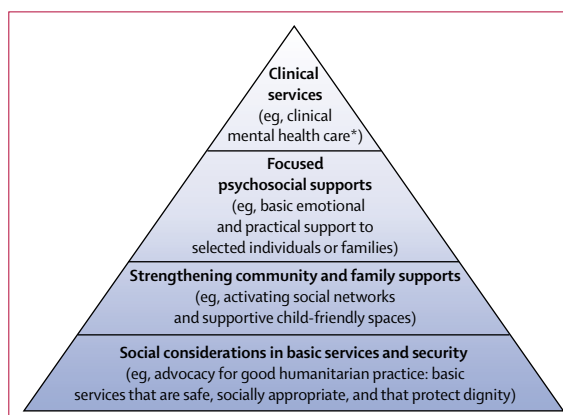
Clinical services
(eg, clinical mental health care*)

Focused psychosocial supports
(eg, basic emotional and practical support to selected individuals or families)

Strengthening community and family supports
(eg, activating social networks and supportive child-friendly spaces)

Social considerations in basic services and security
(eg, advocacy for good humanitarian practice: basic services that are safe, socially appropriate, and that protect dignity)